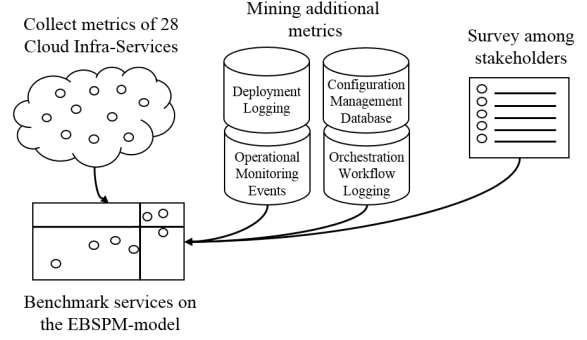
Collect metrics of 28 Cloud Infra-Services

Mining additional metrics

Deployment Logging

Configuration Management Database

Operational Monitoring Events

Orchestration Workflow Logging

Survey among stakeholders

Benchmark services on the EBSPM-model